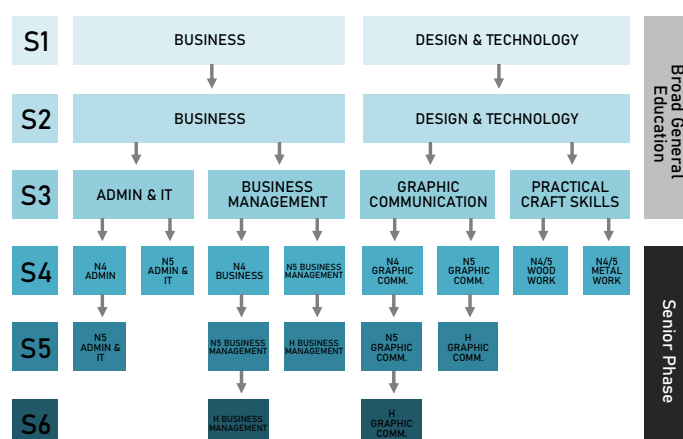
S1
BUSINESS
DESIGN & TECHNOLOGY

S2
BUSINESS
DESIGN & TECHNOLOGY

S3
ADMIN & IT
BUSINESS MANAGEMENT
GRAPHIC COMMUNICATION
PRACTICAL CRAFT SKILLS

S4
N4 ADMIN
N5 ADMIN & IT
N4 BUSINESS
N5 BUSINESS MANAGEMENT
N4 GRAPHIC COMM.
N5 GRAPHIC COMM.
N4/5 WOOD WORK
N4/5 METAL WORK

S5
N5 ADMIN & IT
N5 BUSINESS MANAGEMENT
H BUSINESS MANAGEMENT
N5 GRAPHIC COMM.
H GRAPHIC COMM.

S6
H BUSINESS MANAGEMENT
H GRAPHIC COMM.

Broad General Education

Senior Phase